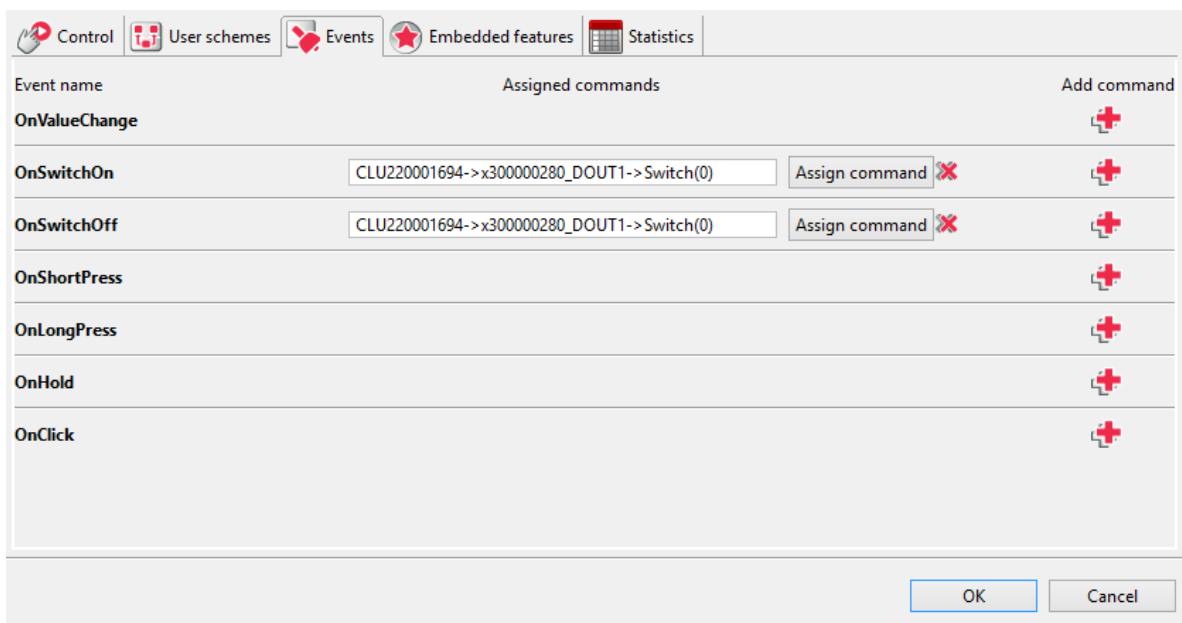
Control | User schemes | Events | Embedded features | Statistics

| Event name | Assigned commands | | Add command |
|---|---|---|---|
| OnValueChange | | | |
| OnSwitchOn | CLU220001694->x300000280_DOUT1->Switch(0) | Assign command | |
| OnSwitchOff | CLU220001694->x300000280_DOUT1->Switch(0) | Assign command | |
| OnShortPress | | | |
| OnLongPress | | | |
| OnHold | | | |
| OnClick | | | |

OK Cancel